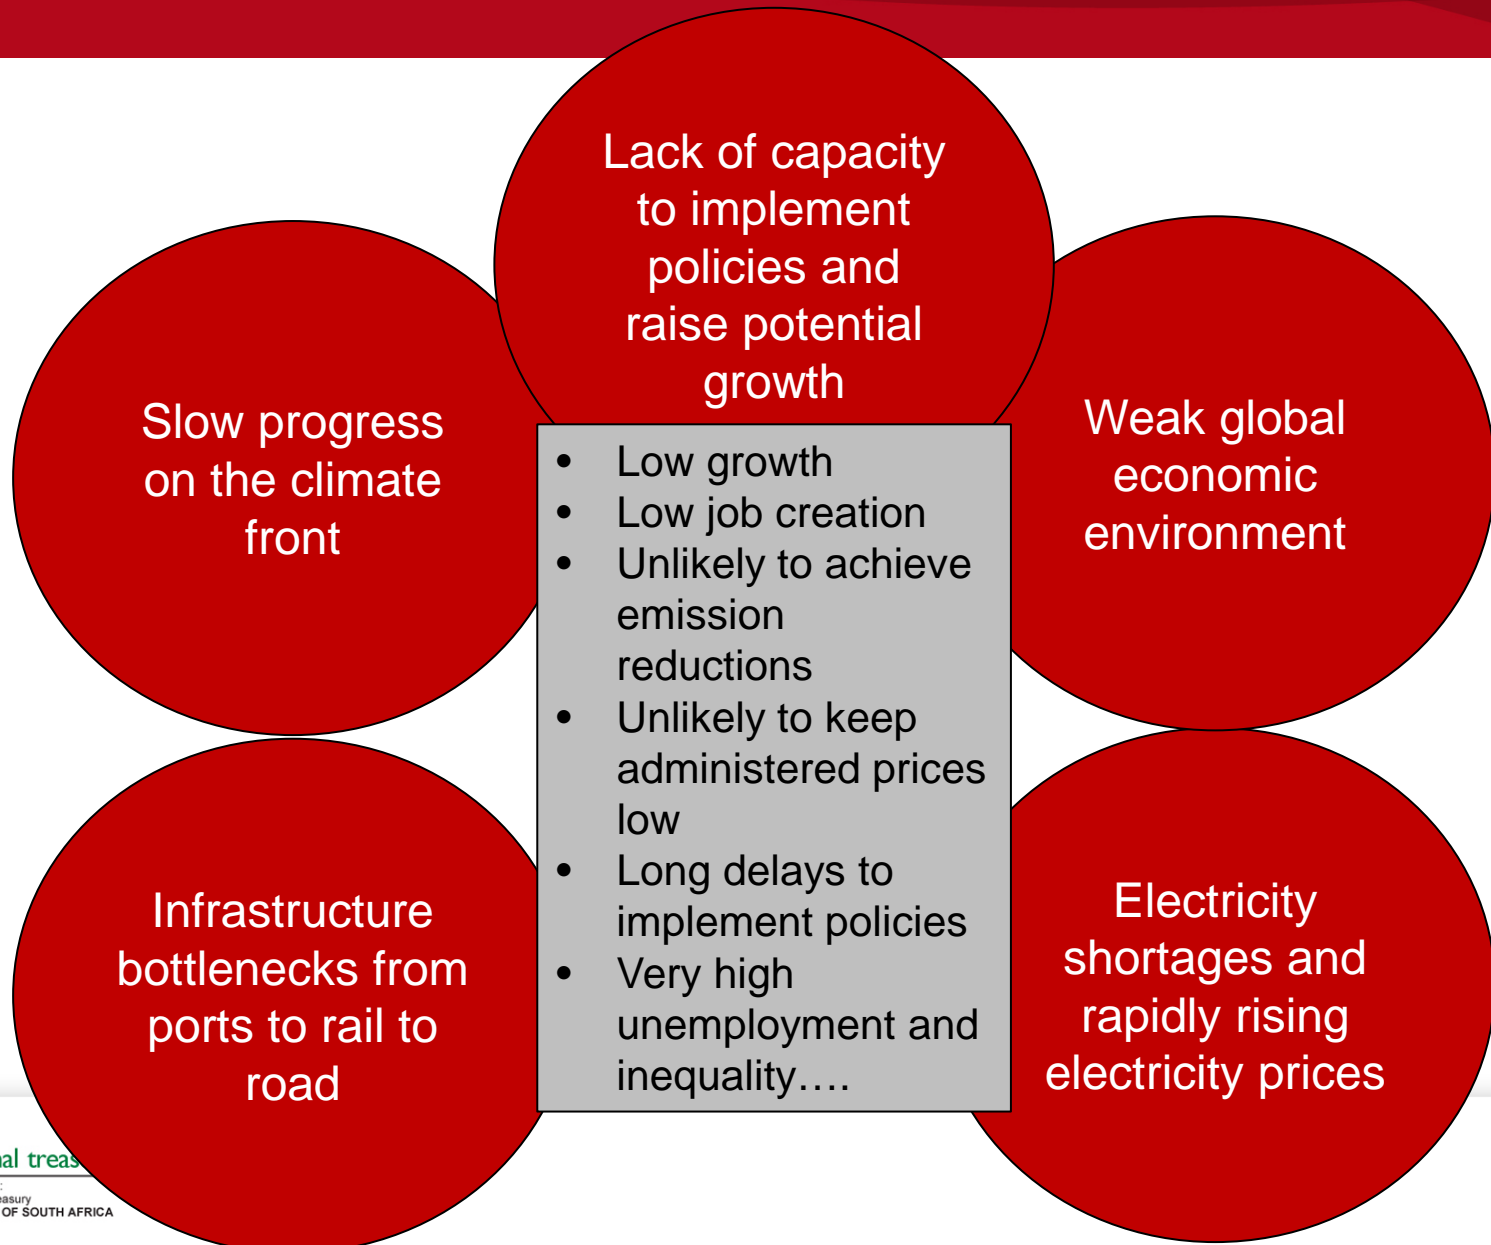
Lack of capacity to implement policies and raise potential growth

Slow progress on the climate front

Weak global economic environment

- Low growth
- Low job creation
- Unlikely to achieve emission reductions
- Unlikely to keep administered prices low
- Long delays to implement policies
- Very high unemployment and inequality….

Infrastructure bottlenecks from ports to rail to road

Electricity shortages and rapidly rising electricity prices

al treas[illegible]
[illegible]asury
OF SOUTH AFRICA